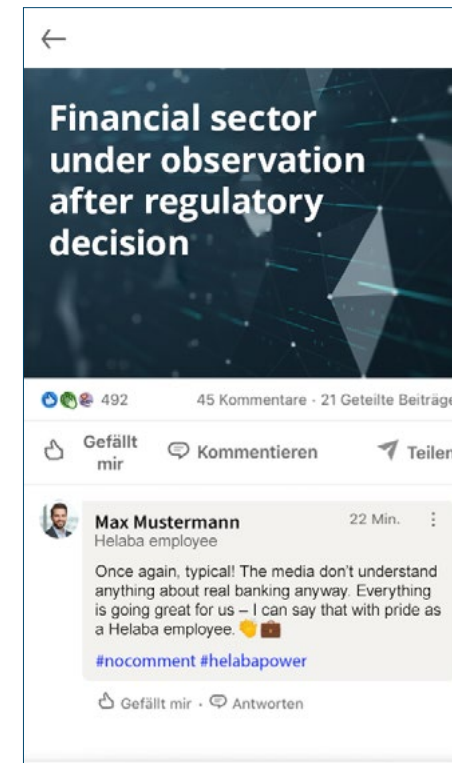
←

Financial sector under observation after regulatory decision

492 45 Kommentare · 21 Geteilte Beiträge

Gefällt mir Kommentieren Teilen

Max Mustermann 22 Min.
Helaba employee

Once again, typical! The media don't understand anything about real banking anyway. Everything is going great for us – I can say that with pride as a Helaba employee. 👏💼

#nocomment #helabapower

Gefällt mir · Antworten